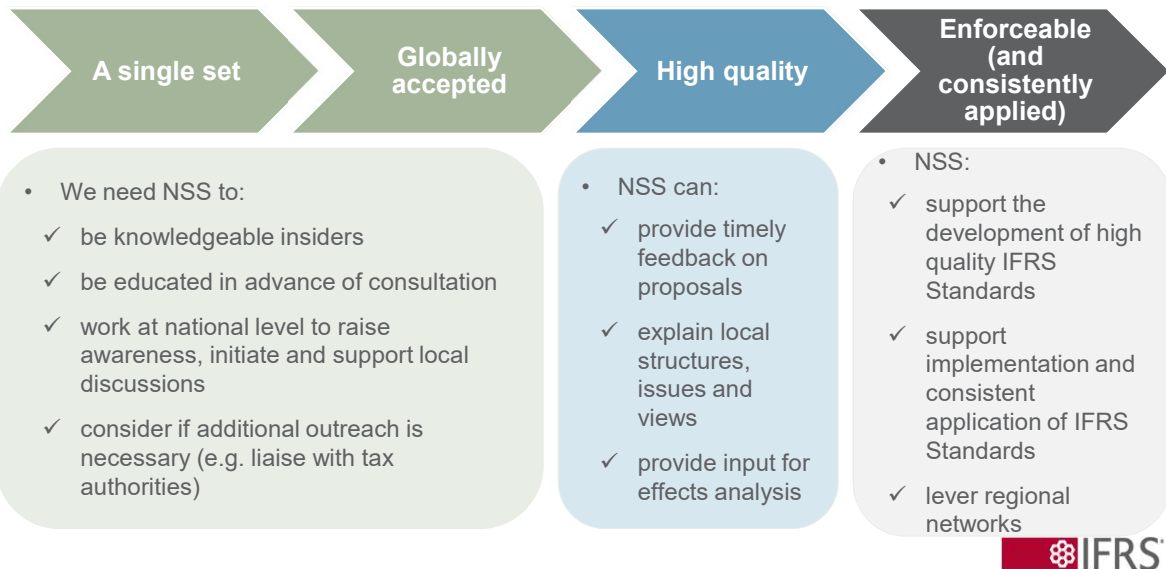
A single set

Globally accepted

High quality

Enforceable (and consistently applied)

• We need NSS to:
✓ be knowledgeable insiders
✓ be educated in advance of consultation
✓ work at national level to raise awareness, initiate and support local discussions
✓ consider if additional outreach is necessary (e.g. liaise with tax authorities)

• NSS can:
✓ provide timely feedback on proposals
✓ explain local structures, issues and views
✓ provide input for effects analysis

• NSS:
✓ support the development of high quality IFRS Standards
✓ support implementation and consistent application of IFRS Standards
✓ lever regional networks

IFRS